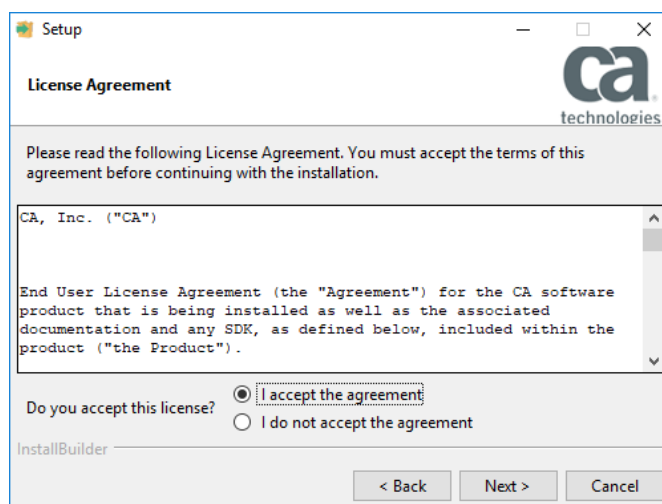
Setup

License Agreement

ca technologies

Please read the following License Agreement. You must accept the terms of this agreement before continuing with the installation.

CA, Inc. ("CA")

End User License Agreement (the "Agreement") for the CA software product that is being installed as well as the associated documentation and any SDK, as defined below, included within the product ("the Product").

Do you accept this license?

I accept the agreement

I do not accept the agreement

InstallBuilder

< Back

Next >

Cancel